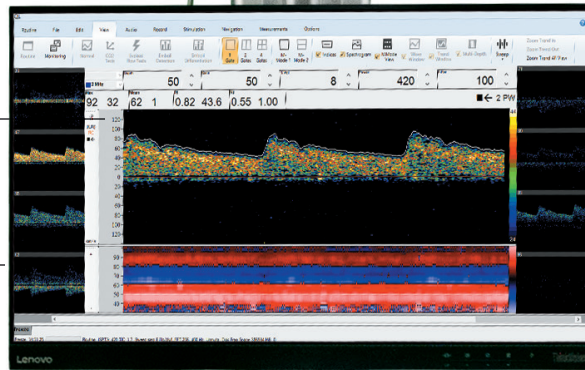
Routine File Edit View Audio Record Simulation Navigation Measurements Options

Routine Monitoring Normal ECG Tools Distance Over Time Embolic Detection Embolic Differentiation 1 Gate 2 Gates 4 Gates M-Mode 1 M-Mode 2 Indices Spectrogram Multiple View Show Window Trend Window Multi Depth Sweep Zoom Trend In Zoom Trend Out Zoom Trend All View

2 MHz

50 50 8 420 100

92 32 62 1 0.82 43.6 0.55 1.00

← 2 PW

120
100
80
60
40
20
0
20
40
60
80
100
120

90
80
70
60
50
40

Lenovo